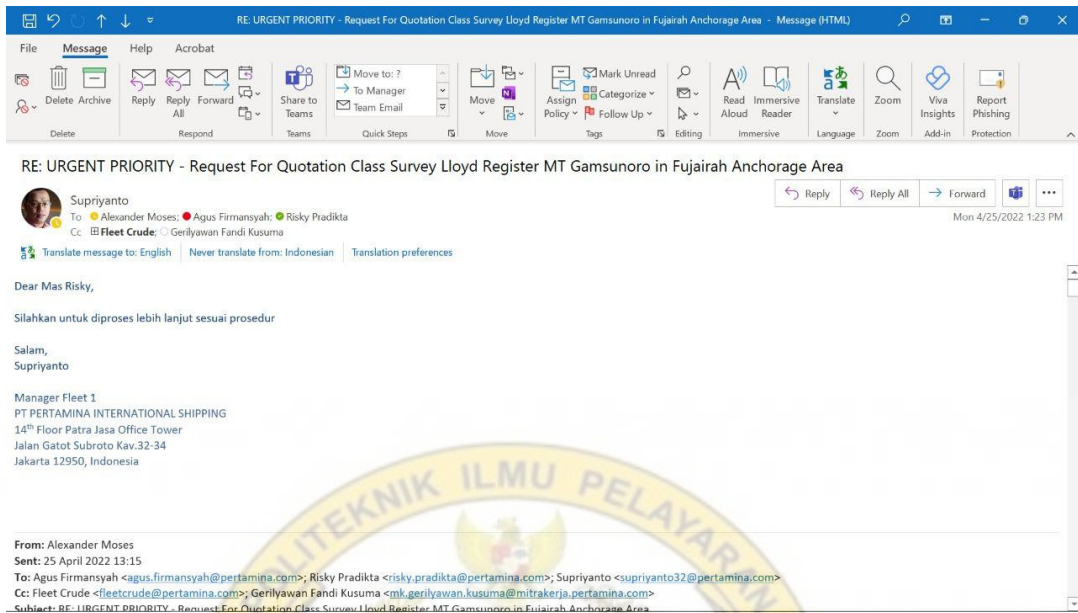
RE: URGENT PRIORITY - Request For Quotation Class Survey Lloyd Register MT Gamsunoro in Fujairah Anchorage Area - Message (HTML)

File Message Help Acrobat

Delete Archive
Delete
Reply Reply All Forward
Respond
Share to Teams
Teams
Move to: ?
To Manager
Team Email
Quick Steps
Move
Move
Assign Policy
Mark Unread
Categorize
Follow Up
Tags
Editing
Read Aloud
Immersive Reader
Immersive
Translate
Language
Zoom
Zoom
Viva Insights
Add-in
Report Phishing
Protection

RE: URGENT PRIORITY - Request For Quotation Class Survey Lloyd Register MT Gamsunoro in Fujairah Anchorage Area

Supriyanto
To Alexander Moses; Agus Firmansyah; Risky Pradikta
Cc Fleet Crude; Gerilyawan Fandi Kusuma

Reply Reply All Forward
Mon 4/25/2022 1:23 PM

Translate message to: English | Never translate from: Indonesian | Translation preferences

Dear Mas Risky,

Silahkan untuk diproses lebih lanjut sesuai prosedur

Salam,
Supriyanto

Manager Fleet 1
PT PERTAMINA INTERNATIONAL SHIPPING
14th Floor Patra Jasa Office Tower
Jalan Gatot Subroto Kav.32-34
Jakarta 12950, Indonesia

TEKNIK ILMU PELAYARAN

From: Alexander Moses
Sent: 25 April 2022 13:15
To: Agus Firmansyah <agus.firmansyah@pertamina.com>; Risky Pradikta <risky.pradikta@pertamina.com>; Supriyanto <supriyanto32@pertamina.com>
Cc: Fleet Crude <fleetcrude@pertamina.com>; Gerilyawan Fandi Kusuma <mk.gerilyawan.kusuma@mitrakerja.pertamina.com>
Subject: RE: URGENT PRIORITY - Request For Quotation Class Survey Lloyd Register MT Gamsunoro in Fujairah Anchorage Area